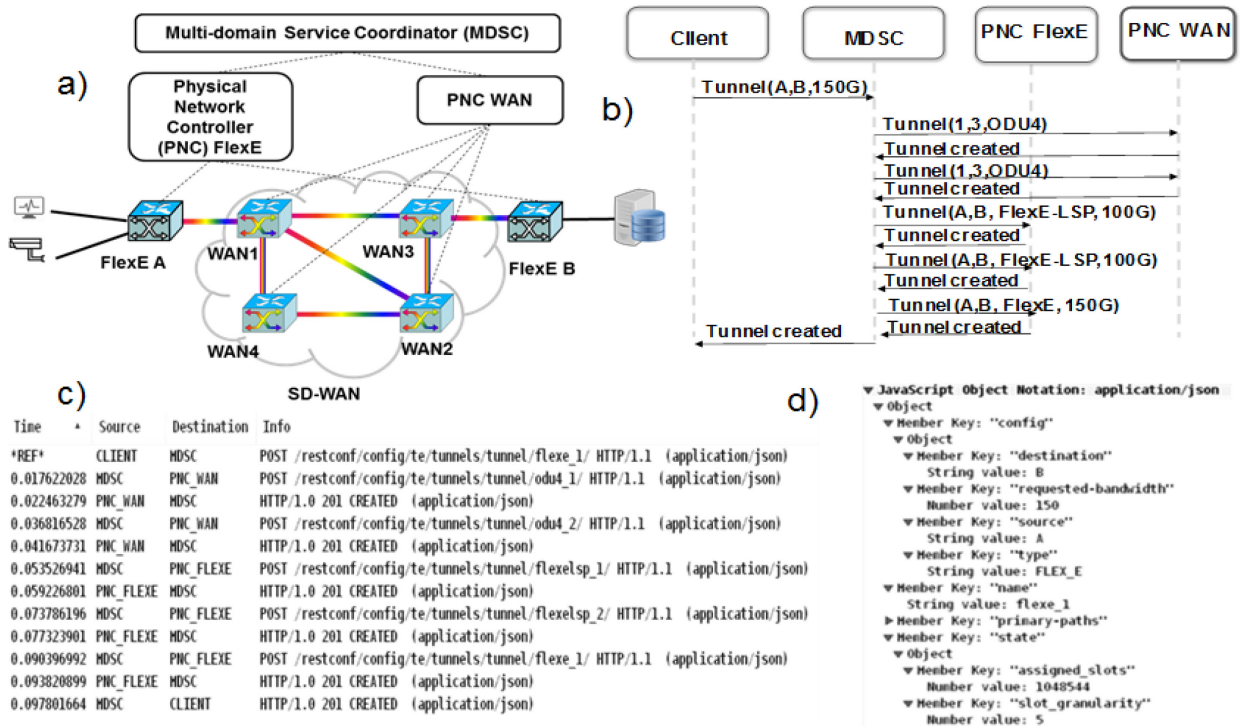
Multi-domain Service Coordinator (MDSC)

a)

Physical Network Controller (PNC) FlexE

PNC WAN

FlexE A

WAN1

WAN3

FlexE B

WAN4

WAN2

SD-WAN

b)

Client

MDSC

PNC FlexE

PNC WAN

Tunnel(A,B,150G)

Tunnel(1,3,ODU4)

Tunnel created

Tunnel(1,3,ODU4)

Tunnel created

Tunnel(A,B, FlexE-LSP, 100G)

Tunnel created

Tunnel(A,B, FlexE-LSP, 100G)

Tunnel created

Tunnel(A,B, FlexE, 150G)

Tunnel created

Tunnel created

c)

| Time | Source | Destination | Info |
|---|---|---|---|
| *REF* | CLIENT | MDSC | POST /restconf/config/te/tunnels/tunnel/flexe_1/ HTTP/1.1 (application/json) |
| 0.017622028 | MDSC | PNC_WAN | POST /restconf/config/te/tunnels/tunnel/odu4_1/ HTTP/1.1 (application/json) |
| 0.022463279 | PNC_WAN | MDSC | HTTP/1.0 201 CREATED (application/json) |
| 0.036816528 | MDSC | PNC_WAN | POST /restconf/config/te/tunnels/tunnel/odu4_2/ HTTP/1.1 (application/json) |
| 0.041673731 | PNC_WAN | MDSC | HTTP/1.0 201 CREATED (application/json) |
| 0.053526941 | MDSC | PNC_FLEXE | POST /restconf/config/te/tunnels/tunnel/flexelsp_1/ HTTP/1.1 (application/json) |
| 0.059226801 | PNC_FLEXE | MDSC | HTTP/1.0 201 CREATED (application/json) |
| 0.073786196 | MDSC | PNC_FLEXE | POST /restconf/config/te/tunnels/tunnel/flexelsp_2/ HTTP/1.1 (application/json) |
| 0.077323901 | PNC_FLEXE | MDSC | HTTP/1.0 201 CREATED (application/json) |
| 0.090396992 | MDSC | PNC_FLEXE | POST /restconf/config/te/tunnels/tunnel/flexe_1/ HTTP/1.1 (application/json) |
| 0.093820899 | PNC_FLEXE | MDSC | HTTP/1.0 201 CREATED (application/json) |
| 0.097801664 | MDSC | CLIENT | HTTP/1.0 201 CREATED (application/json) |

d)

JavaScript Object Notation: application/json
Object
Member Key: "config"
Object
Member Key: "destination"
String value: B
Member Key: "requested-bandwidth"
Number value: 150
Member Key: "source"
String value: A
Member Key: "type"
String value: FLEX_E
Member Key: "name"
String value: flexe_1
Member Key: "primary-paths"
Member Key: "state"
Object
Member Key: "assigned_slots"
Number value: 1048544
Member Key: "slot_granularity"
Number value: 5